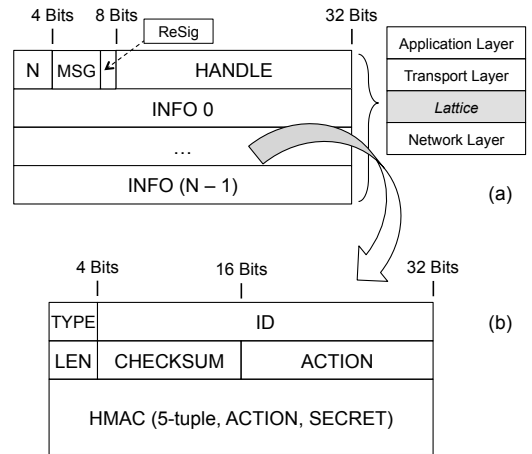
4 Bits
8 Bits
ReSig
32 Bits

| N | MSG | | HANDLE |
|---|---|---|---|
| INFO 0 | | | |
| … | | | |
| INFO (N – 1) | | | |

Application Layer
Transport Layer
Lattice
Network Layer

(a)

4 Bits
16 Bits
32 Bits

| TYPE | ID | |
|---|---|---|
| LEN | CHECKSUM | ACTION |
| HMAC (5-tuple, ACTION, SECRET) | | |

(b)